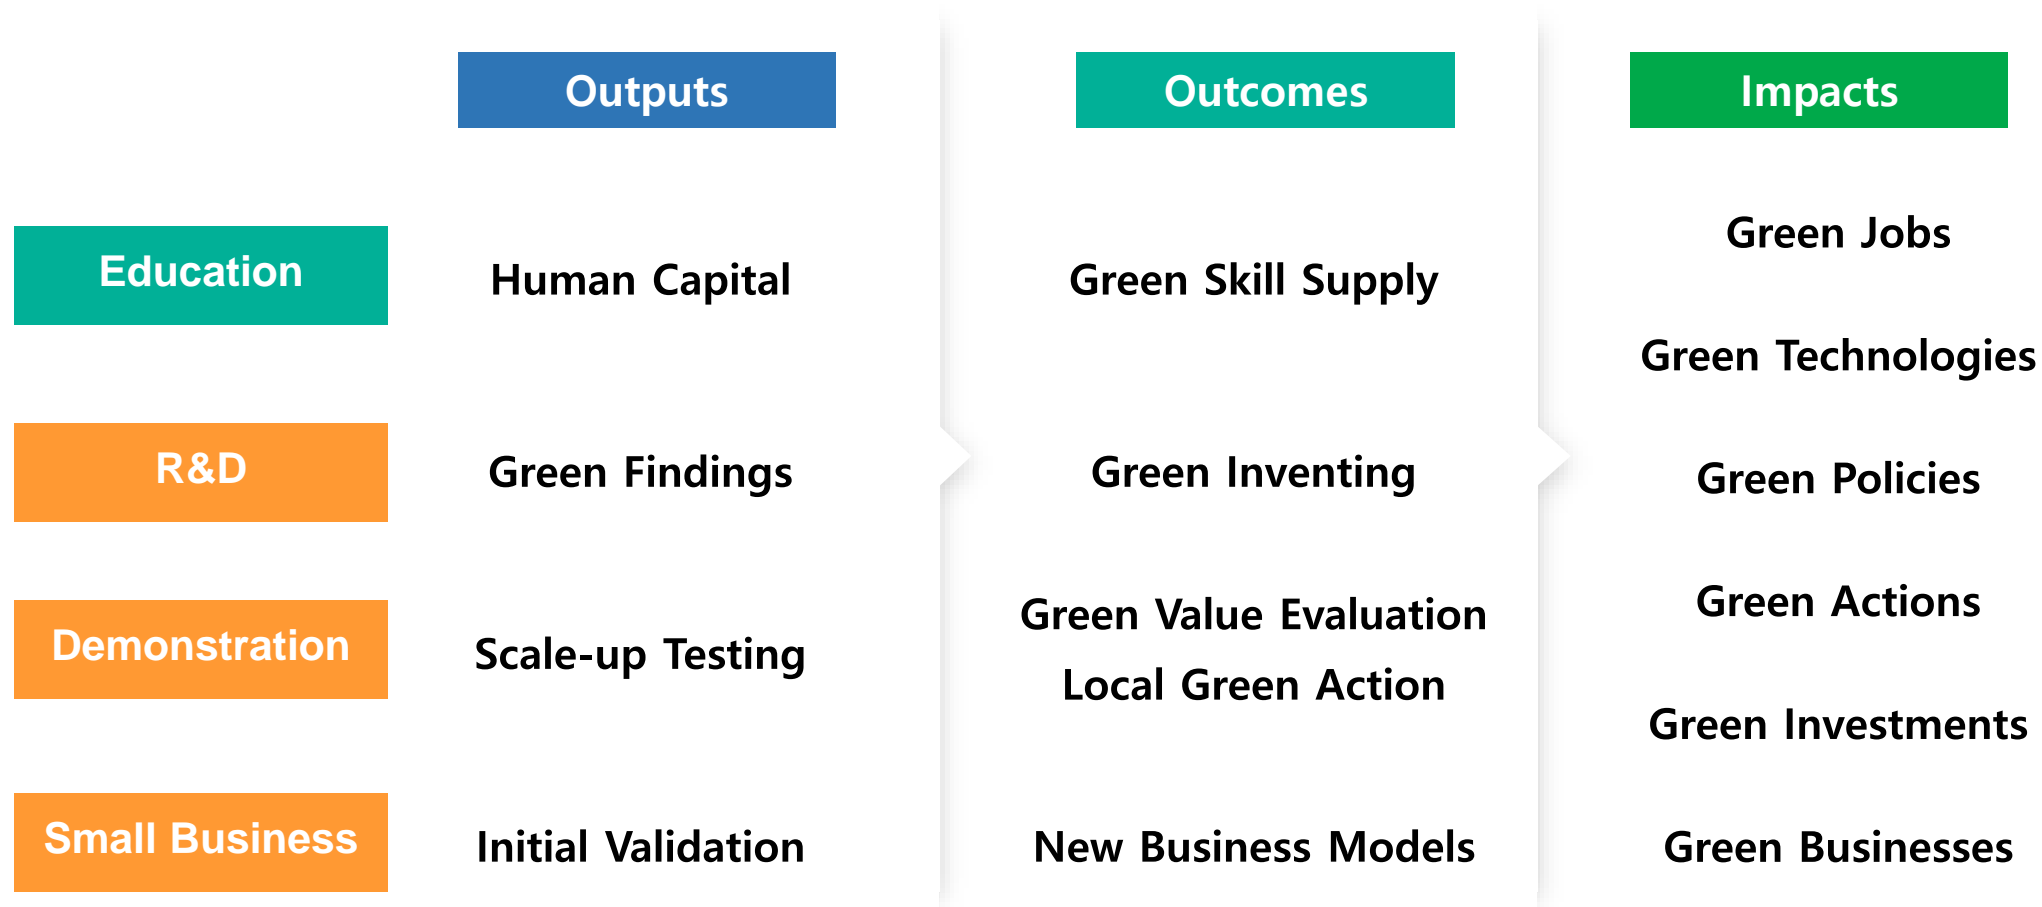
| | Outputs | Outcomes | Impacts |
|---|---|---|---|
| Education | Human Capital | Green Skill Supply | Green Jobs<br>Green Technologies |
| R&D | Green Findings | Green Inventing | Green Policies |
| Demonstration | Scale-up Testing | Green Value Evaluation<br>Local Green Action | Green Actions<br>Green Investments |
| Small Business | Initial Validation | New Business Models | Green Businesses |